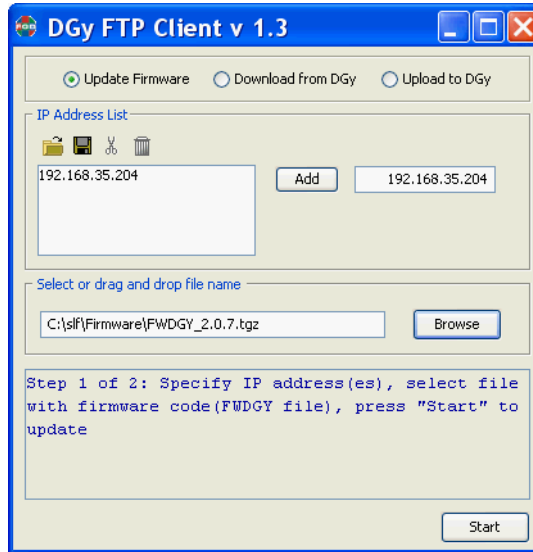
DGy FTP Client v 1.3

Update Firmware
Download from DGy
Upload to DGy

IP Address List

192.168.35.204

Add

192.168.35.204

Select or drag and drop file name

C:\slf\Firmware\FWDGY_2.0.7.tgz

Browse

Step 1 of 2: Specify IP address(es), select file with firmware code(FWDGY file), press "Start" to update

Start